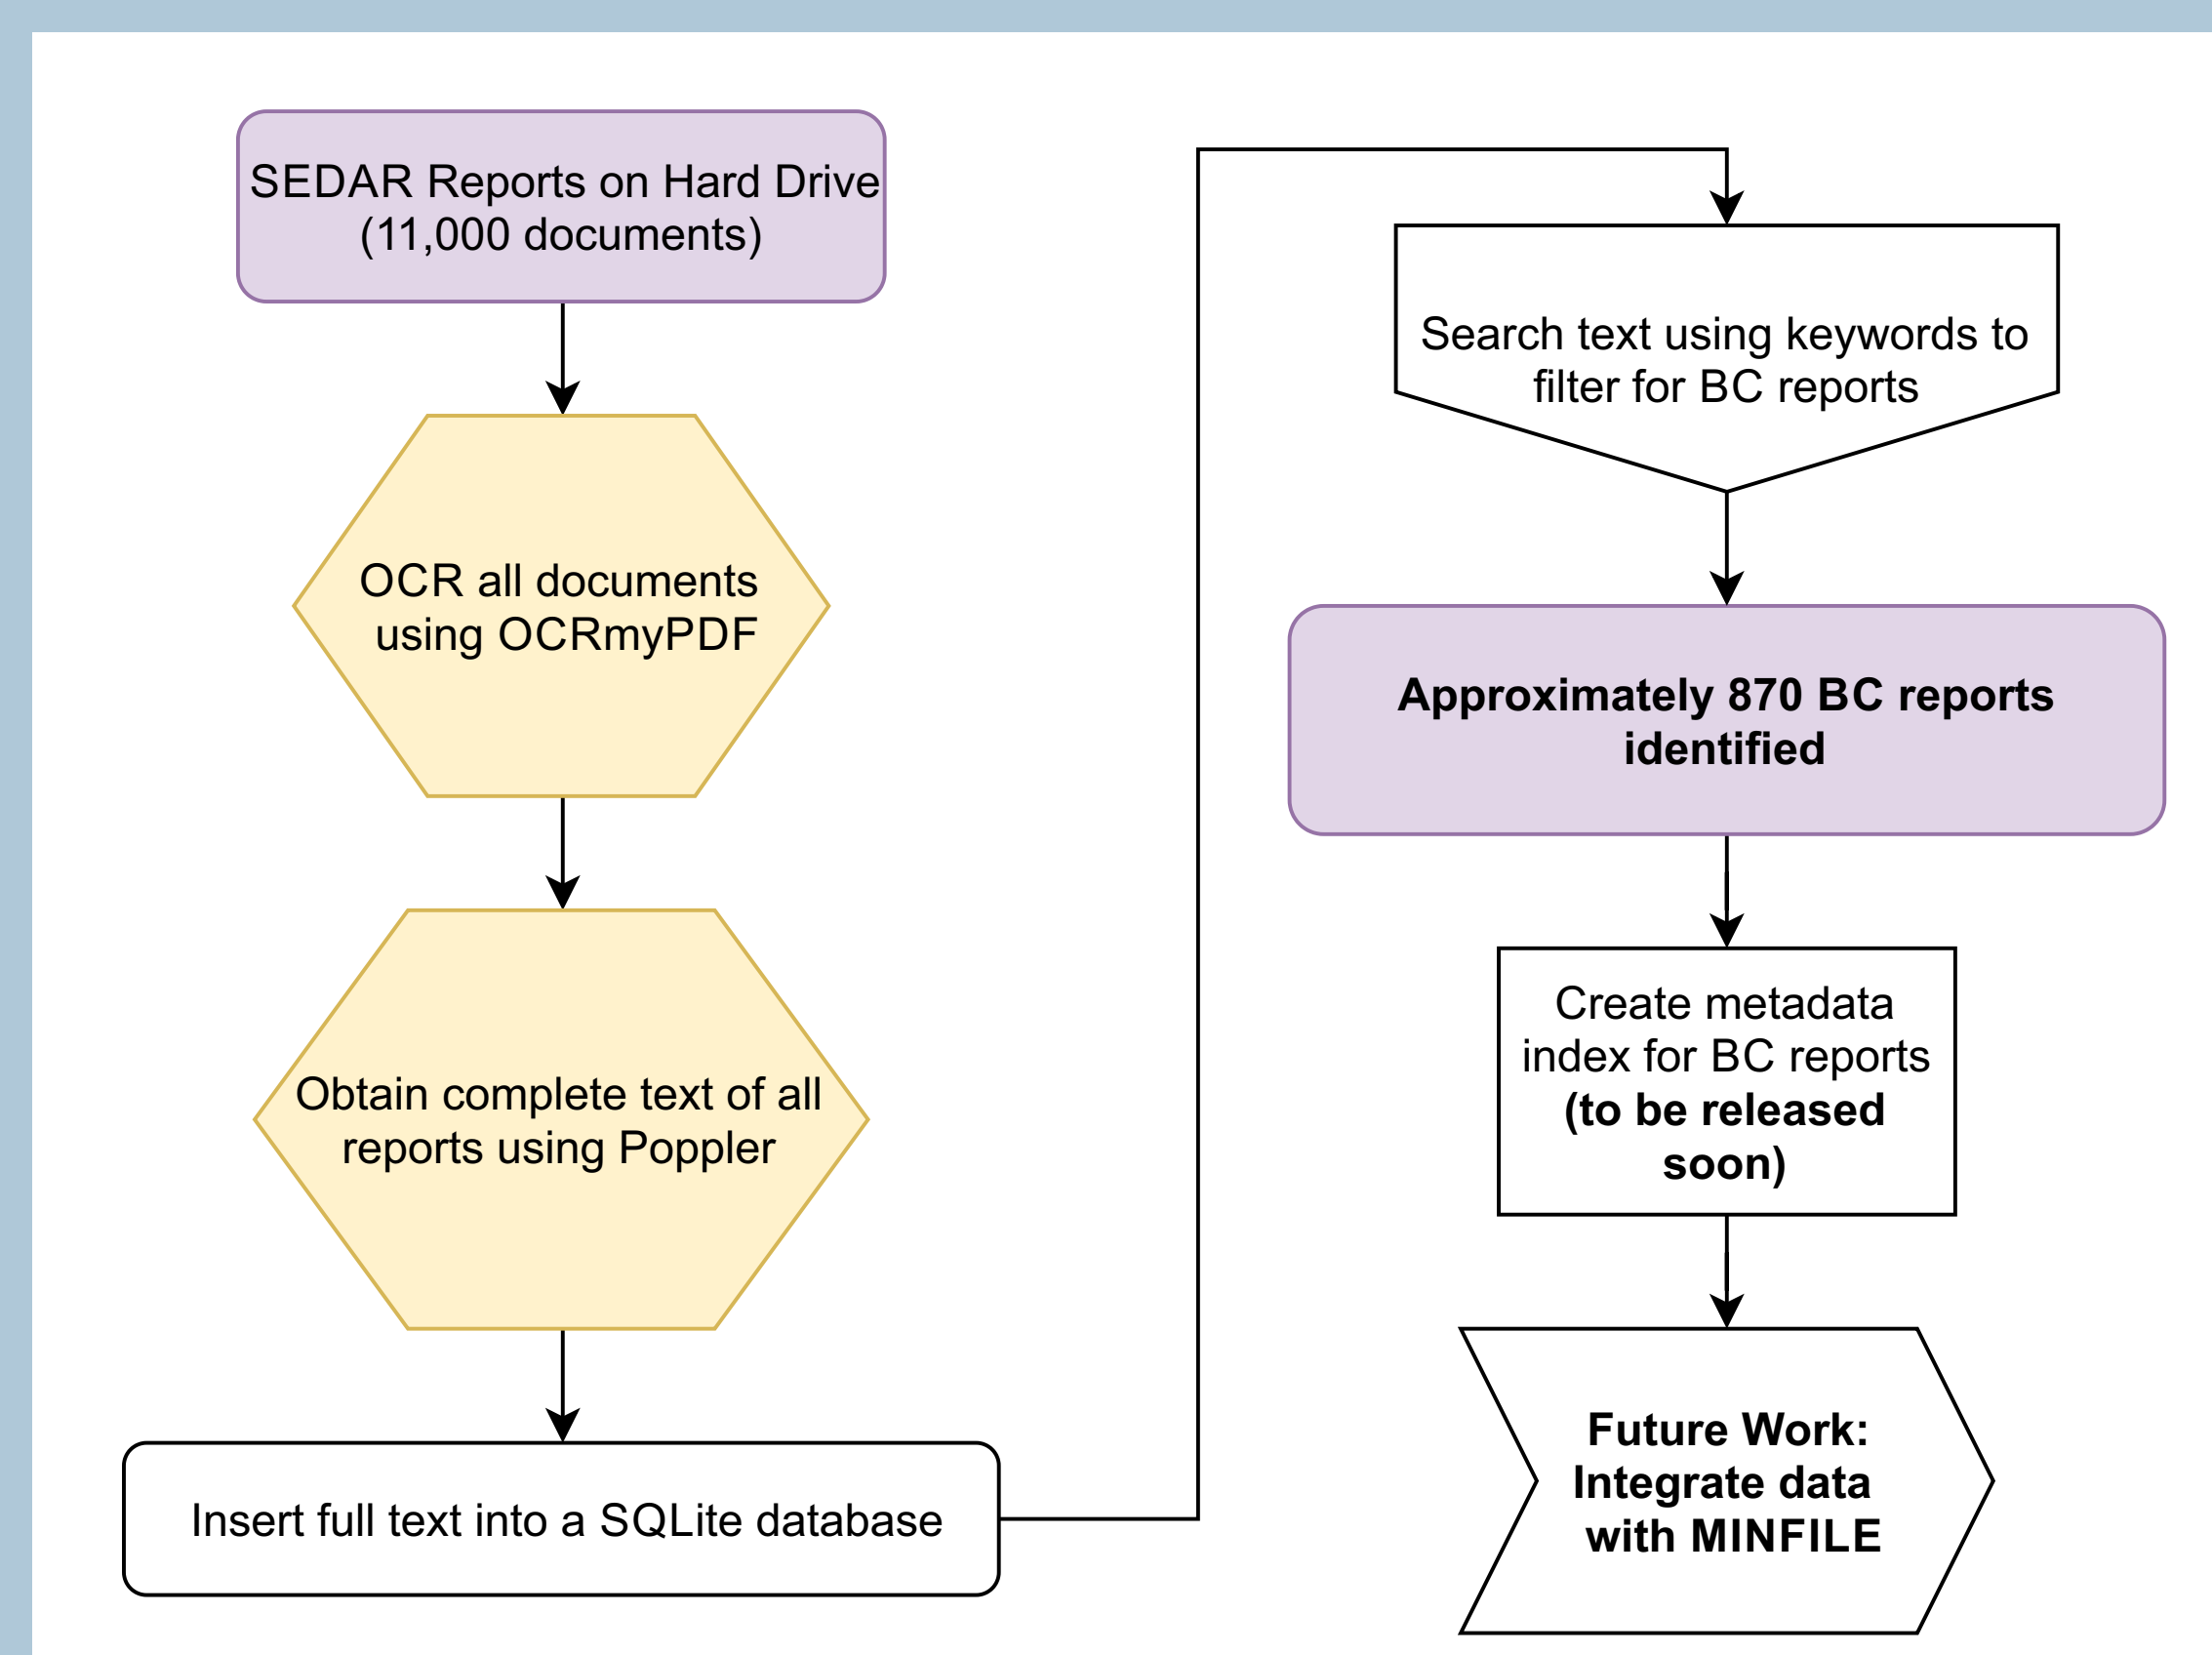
SEDAR Reports on Hard Drive (11,000 documents)

OCR all documents using OCRmyPDF

Obtain complete text of all reports using Poppler

Insert full text into a SQLite database

Search text using keywords to filter for BC reports

**Approximately 870 BC reports identified**

Create metadata index for BC reports **(to be released soon)**

**Future Work: Integrate data with MINFILE**